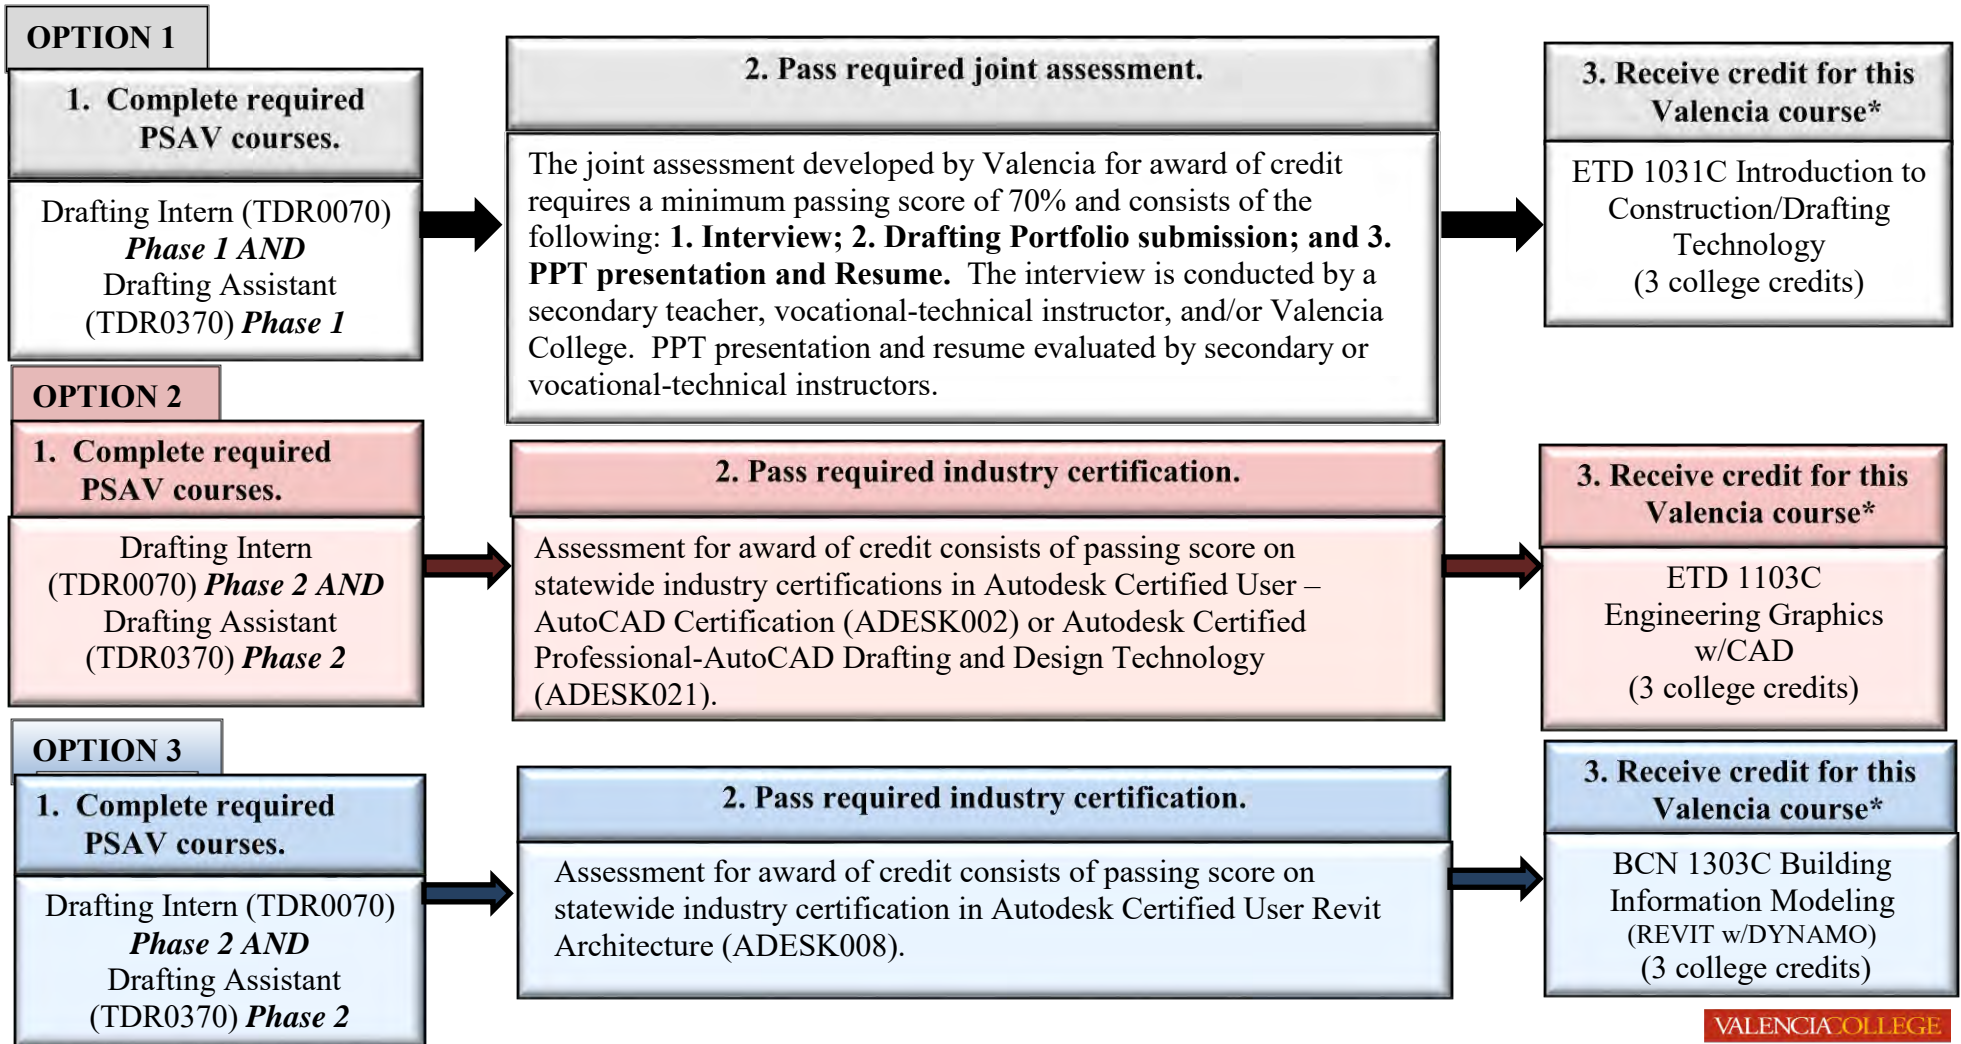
OPTION 1

1. Complete required PSAV courses.

Drafting Intern (TDR0070) ***Phase 1 AND*** Drafting Assistant (TDR0370) ***Phase 1***

2. Pass required joint assessment.

The joint assessment developed by Valencia for award of credit requires a minimum passing score of 70% and consists of the following: **1. Interview; 2. Drafting Portfolio submission; and 3. PPT presentation and Resume.** The interview is conducted by a secondary teacher, vocational-technical instructor, and/or Valencia College. PPT presentation and resume evaluated by secondary or vocational-technical instructors.

3. Receive credit for this Valencia course*

ETD 1031C Introduction to Construction/Drafting Technology (3 college credits)

OPTION 2

1. Complete required PSAV courses.

Drafting Intern (TDR0070) ***Phase 2 AND*** Drafting Assistant (TDR0370) ***Phase 2***

2. Pass required industry certification.

Assessment for award of credit consists of passing score on statewide industry certifications in Autodesk Certified User – AutoCAD Certification (ADESK002) or Autodesk Certified Professional-AutoCAD Drafting and Design Technology (ADESK021).

3. Receive credit for this Valencia course*

ETD 1103C Engineering Graphics w/CAD (3 college credits)

OPTION 3

1. Complete required PSAV courses.

Drafting Intern (TDR0070) ***Phase 2 AND*** Drafting Assistant (TDR0370) ***Phase 2***

2. Pass required industry certification.

Assessment for award of credit consists of passing score on statewide industry certification in Autodesk Certified User Revit Architecture (ADESK008).

3. Receive credit for this Valencia course*

BCN 1303C Building Information Modeling (REVIT w/DYNAMO) (3 college credits)

VALENCIACOLLEGE